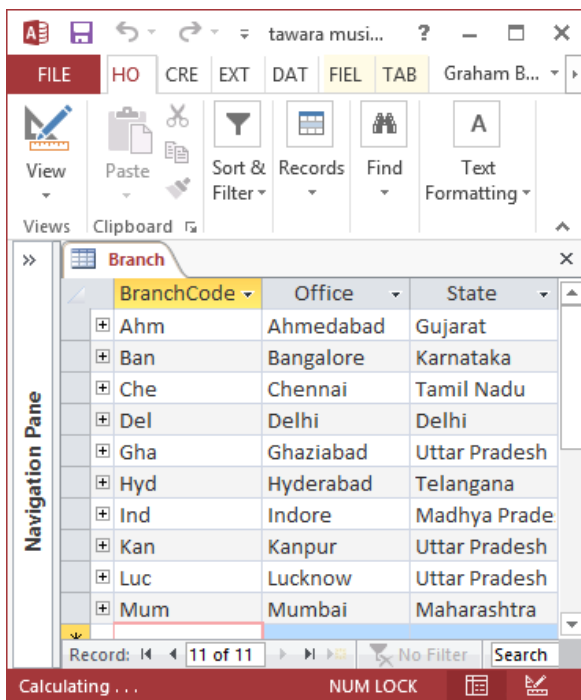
tawara musi... ? Graham B...

FILE HO CRE EXT DAT FIEL TAB

View Paste Sort & Filter Records Find Text Formatting

Views Clipboard

Navigation Pane

Branch

| BranchCode | Office | State |
|---|---|---|
| Ahm | Ahmedabad | Gujarat |
| Ban | Bangalore | Karnataka |
| Che | Chennai | Tamil Nadu |
| Del | Delhi | Delhi |
| Gha | Ghaziabad | Uttar Pradesh |
| Hyd | Hyderabad | Telangana |
| Ind | Indore | Madhya Prade |
| Kan | Kanpur | Uttar Pradesh |
| Luc | Lucknow | Uttar Pradesh |
| Mum | Mumbai | Maharashtra |

Record: 11 of 11 No Filter Search

Calculating . . . NUM LOCK